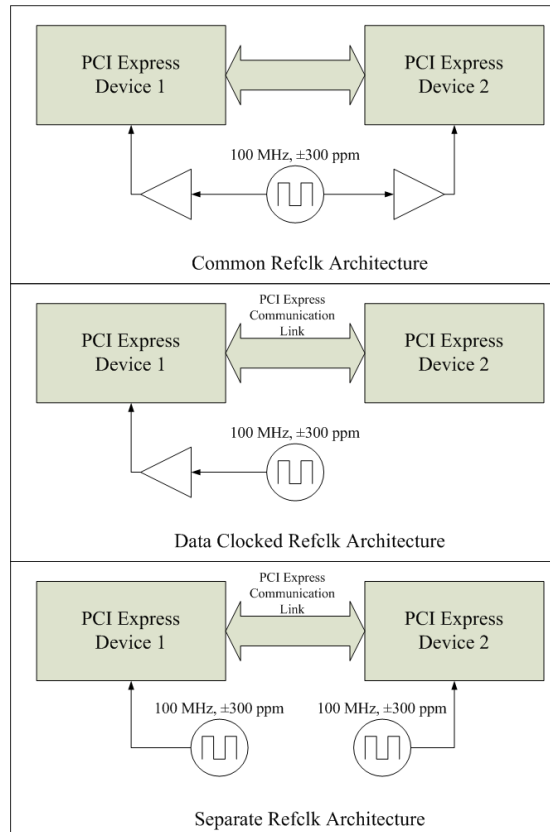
PCI Express Device 1

PCI Express Device 2

100 MHz, ±300 ppm

Common Refclk Architecture

PCI Express Communication Link

PCI Express Device 1

PCI Express Device 2

100 MHz, ±300 ppm

Data Clocked Refclk Architecture

PCI Express Communication Link

PCI Express Device 1

PCI Express Device 2

100 MHz, ±300 ppm

100 MHz, ±300 ppm

Separate Refclk Architecture